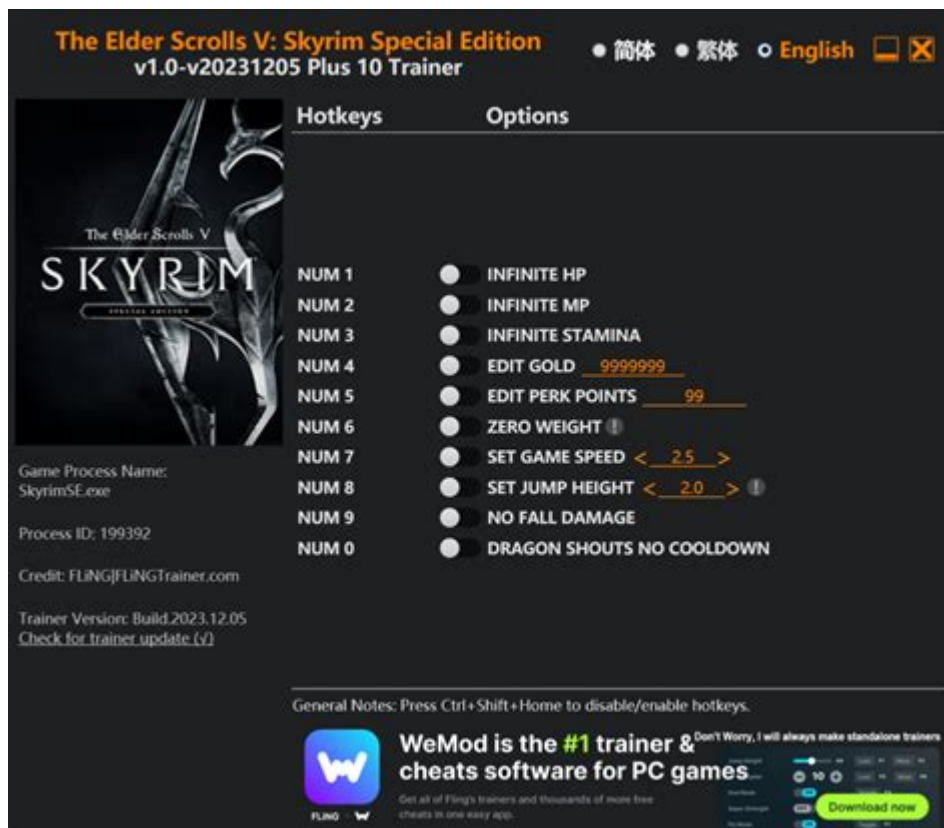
The Elder Scrolls V: Skyrim Special Edition
v1.0-v20231205 Plus 10 Trainer

● 简体 ● 繁体 ○ English

The Elder Scrolls V
SKYRIM

Game Process Name:
SkyrimSE.exe

Process ID: 199392

Credit: FLiNG|FLiNGTrainer.com

Trainer Version: Build.2023.12.05
Check for trainer update (√)

| Hotkeys | Options |
|---|---|
| NUM 1 | INFINITE HP |
| NUM 2 | INFINITE MP |
| NUM 3 | INFINITE STAMINA |
| NUM 4 | EDIT GOLD 9999999 |
| NUM 5 | EDIT PERK POINTS 99 |
| NUM 6 | ZERO WEIGHT ! |
| NUM 7 | SET GAME SPEED < 2.5 > |
| NUM 8 | SET JUMP HEIGHT < 2.0 > ! |
| NUM 9 | NO FALL DAMAGE |
| NUM 0 | DRAGON SHOUTS NO COOLDOWN |

General Notes: Press Ctrl+Shift+Home to disable/enable hotkeys.

WeMod is the #1 trainer & cheats software for PC games
Don't Worry, I will always make standalone trainers
Get all of Fling's trainers and thousands of more free cheats in one easy app.
FLING · W
Download now